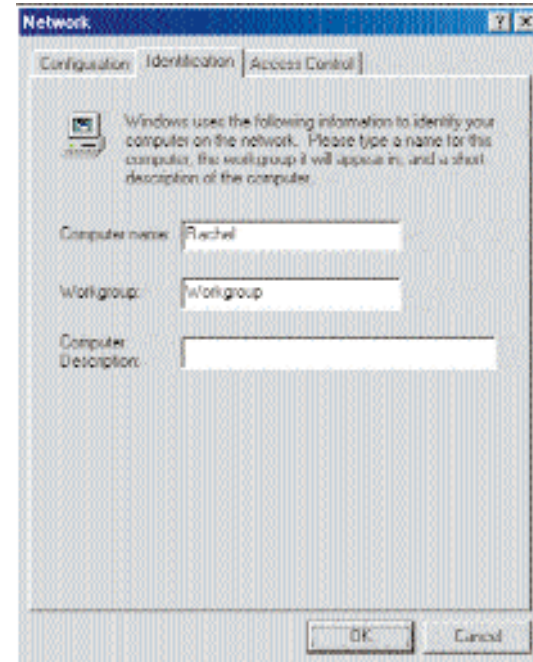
Network

Configuration | Identification | Access Control

Windows uses the following information to identify your computer on the network. Please type a name for this computer, the workgroup it will appear in, and a short description of the computer.

Computer name: Rachel

Workgroup: Workgroup

Computer Description:

OK

Cancel